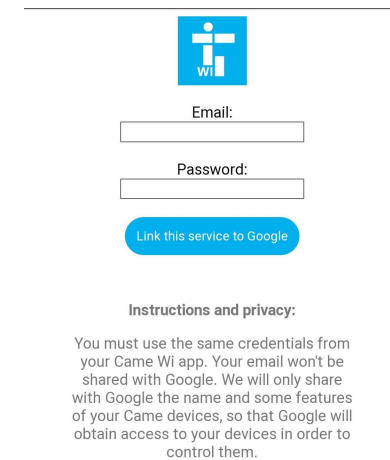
wi

Email:

Password:

Link this service to Google

Instructions and privacy:

You must use the same credentials from your Came Wi app. Your email won't be shared with Google. We will only share with Google the name and some features of your Came devices, so that Google will obtain access to your devices in order to control them.